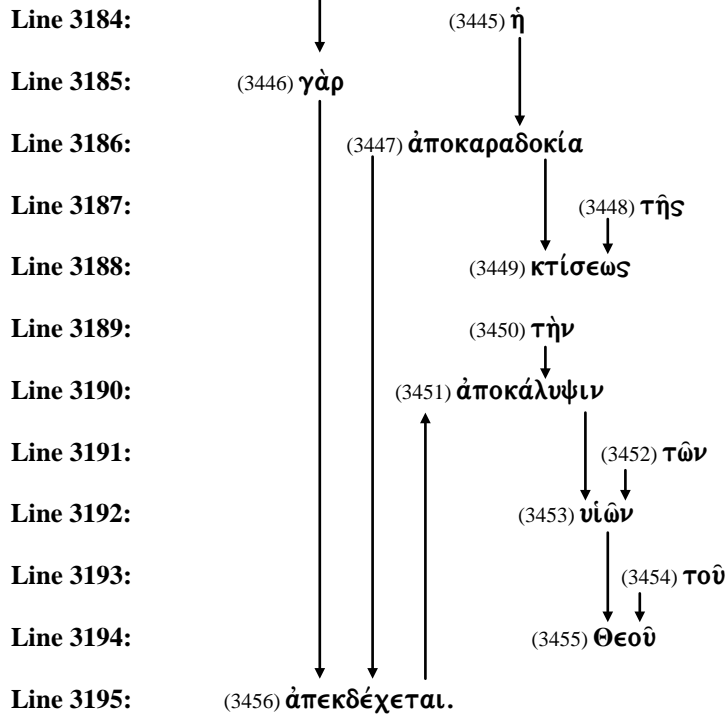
Line 3184: (3445) ἡ

Line 3185: (3446) γὰρ

Line 3186: (3447) ἀποκαραδοκία

Line 3187: (3448) τῆς

Line 3188: (3449) κτίσεως

Line 3189: (3450) τὴν

Line 3190: (3451) ἀποκάλυψιν

Line 3191: (3452) τῶν

Line 3192: (3453) υἱῶν

Line 3193: (3454) τοῦ

Line 3194: (3455) Θεοῦ

Line 3195: (3456) ἀπεκδέχεται.